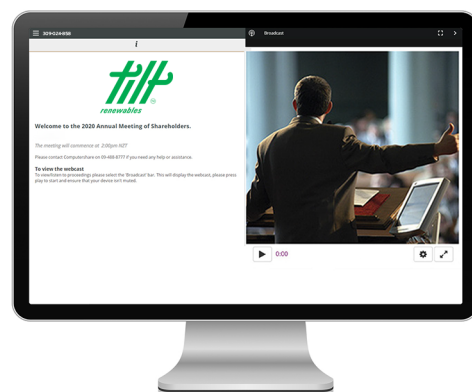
329-024-858

i

tilt

renewables

Welcome to the 2020 Annual Meeting of Shareholders.

The meeting will commence at 3:00pm NZT

Please contact Computershare on 09 488 8777 if you need any help or assistance.

To view the webcast

To view/listen to proceedings please select the 'Broadcast' bar. This will display the webcast, please press play to start and ensure that your device isn't muted.

Broadcast

0:00